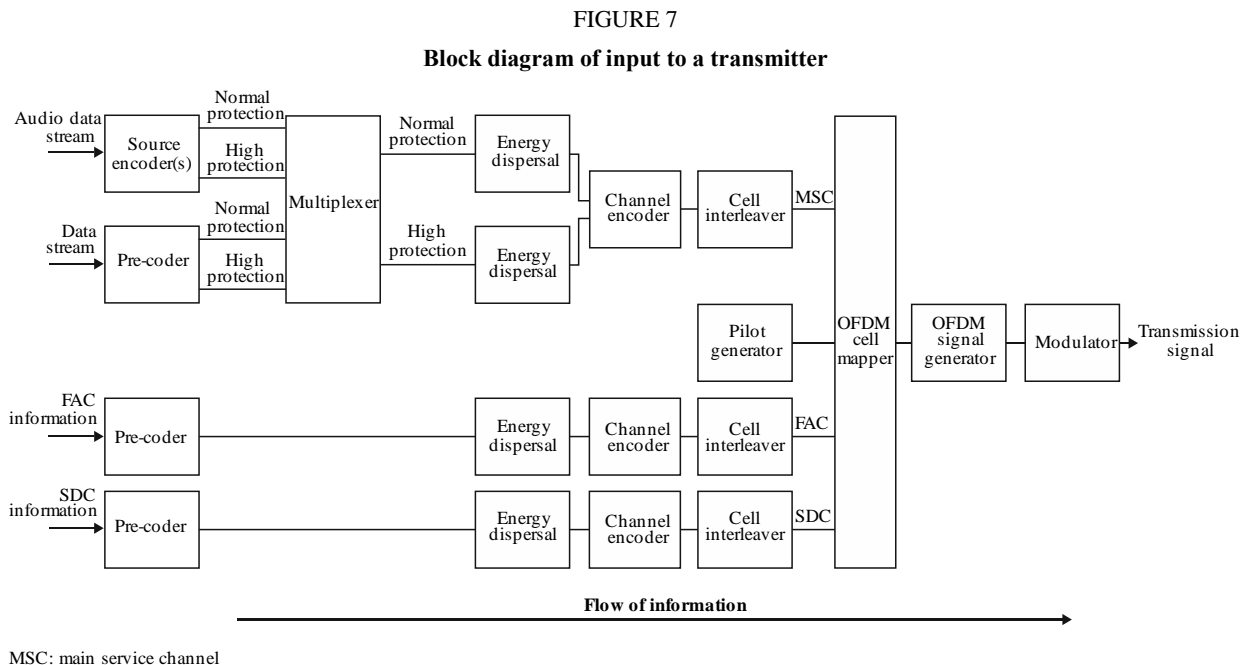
FIGURE 7

**Block diagram of input to a transmitter**

Audio data stream

Source encoder(s)

Normal protection

High protection

Data stream

Pre-coder

Normal protection

High protection

Multiplexer

Normal protection

High protection

Energy dispersal

Energy dispersal

Channel encoder

Cell interleaver

MSC

Pilot generator

OFDM cell mapper

OFDM signal generator

Modulator

Transmission signal

FAC information

Pre-coder

Energy dispersal

Channel encoder

Cell interleaver

FAC

SDC information

Pre-coder

Energy dispersal

Channel encoder

Cell interleaver

SDC

**Flow of information**

MSC: main service channel